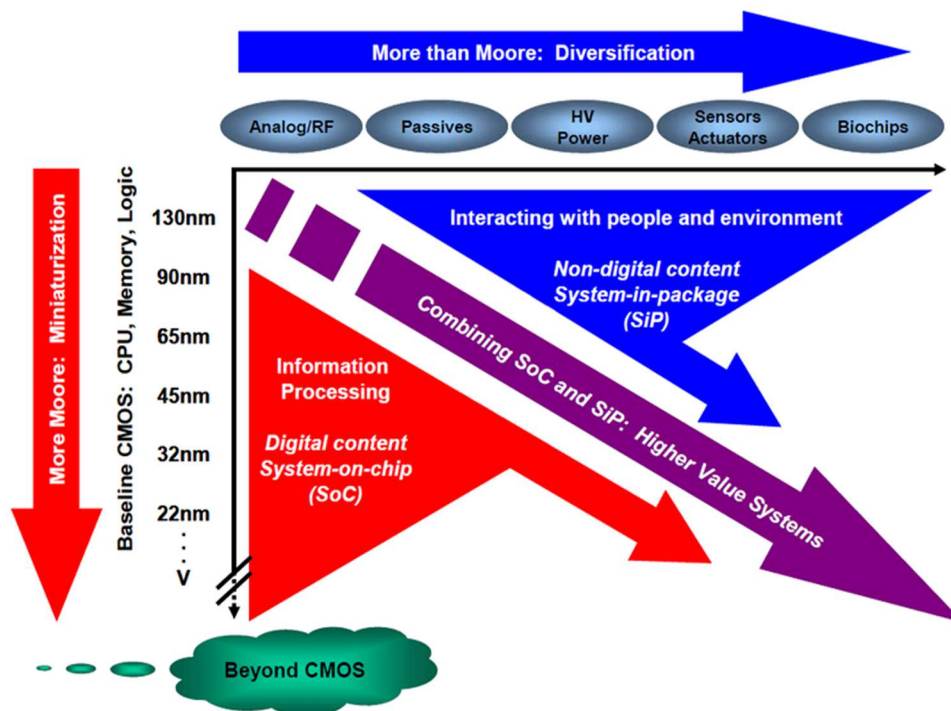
More than Moore: Diversification

Analog/RF
Passives
HV Power
Sensors Actuators
Biochips

More Moore: Miniaturization

Baseline CMOS: CPU, Memory, Logic

130nm
90nm
65nm
45nm
32nm
22nm
.
.
.
V

Interacting with people and environment

Non-digital content System-in-package (SiP)

Combining SoC and SiP: Higher Value Systems

Information Processing

Digital content System-on-chip (SoC)

Beyond CMOS